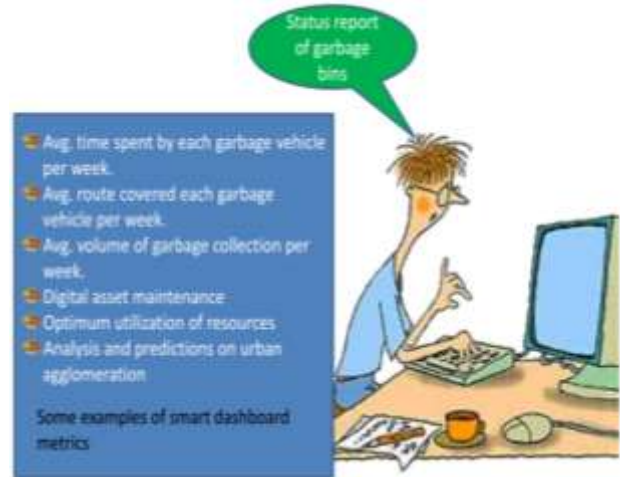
Status report of garbage bins

Avg. time spent by each garbage vehicle per week.
Avg. route covered each garbage vehicle per week.
Avg. volume of garbage collection per week.
Digital asset maintenance
Optimum utilization of resources
Analysis and predictions on urban agglomeration

Some examples of smart dashboard metrics